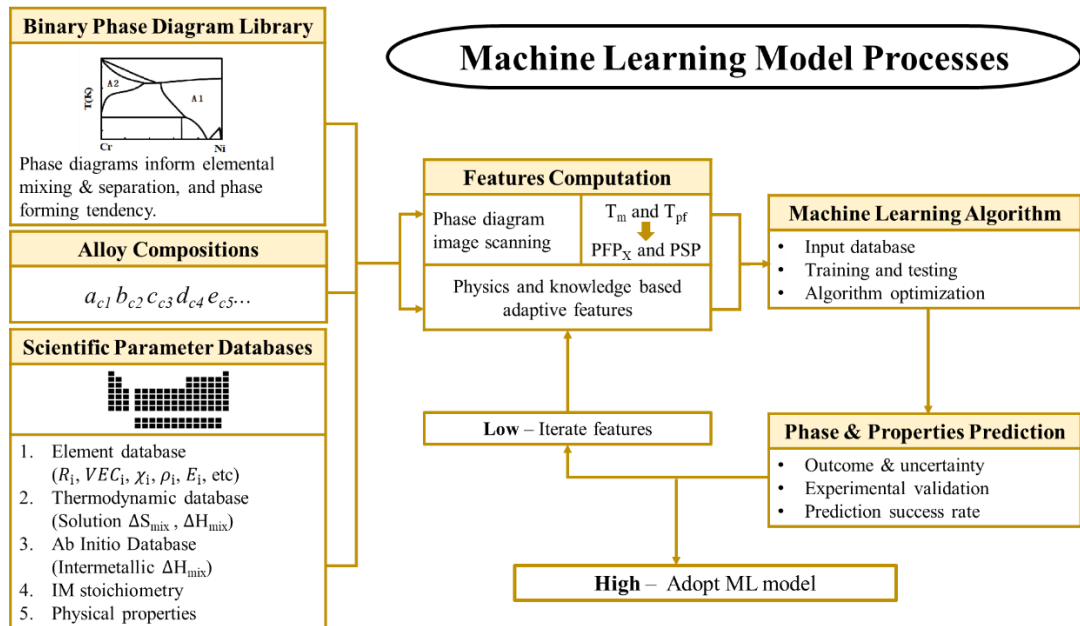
Binary Phase Diagram Library

T (K)

A2

A1

Cr

Ni

Phase diagrams inform elemental mixing & separation, and phase forming tendency.

Alloy Compositions

$a_{c1} b_{c2} c_{c3} d_{c4} e_{c5}$...

Scientific Parameter Databases

1. Element database ($R_i$, $VEC_i$, $\chi_i$, $\rho_i$, $E_i$, etc)
2. Thermodynamic database (Solution $\Delta S_{mix}$ , $\Delta H_{mix}$)
3. Ab Initio Database (Intermetallic $\Delta H_{mix}$)
4. IM stoichiometry
5. Physical properties

Machine Learning Model Processes

Features Computation

Phase diagram image scanning

$T_m$ and $T_{pf}$

$PFP_X$ and PSP

Physics and knowledge based adaptive features

Machine Learning Algorithm

• Input database
• Training and testing
• Algorithm optimization

Phase & Properties Prediction

• Outcome & uncertainty
• Experimental validation
• Prediction success rate

Low – Iterate features

High – Adopt ML model